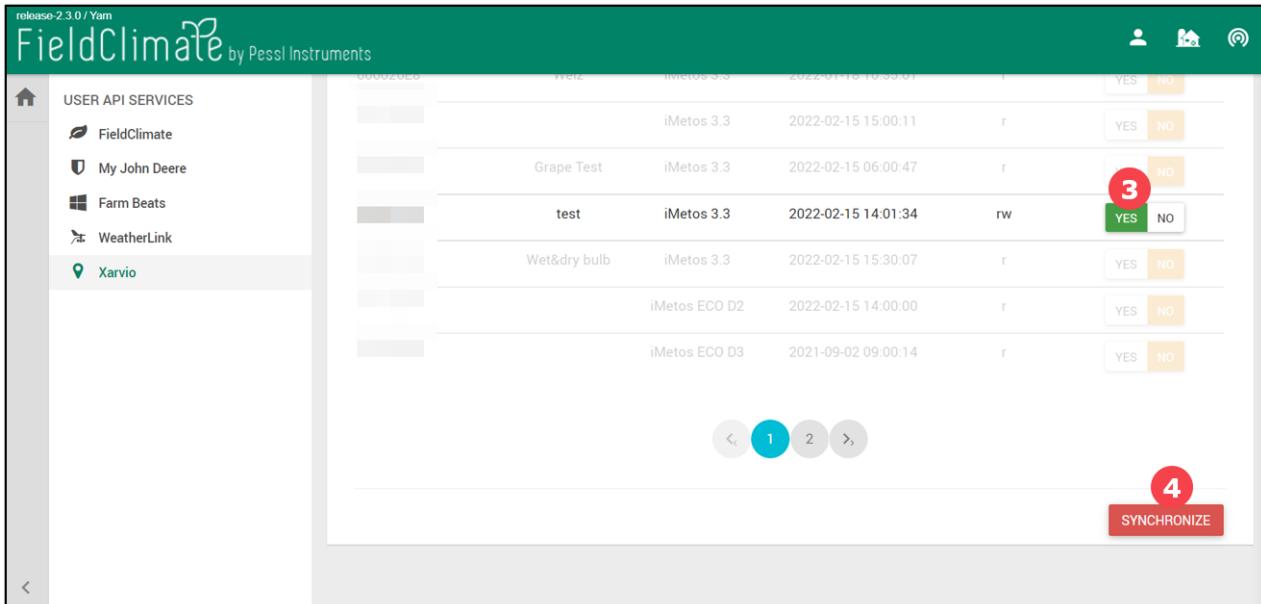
release-2.3.0 / Yam

FieldClimate by Pessl Instruments

USER API SERVICES

FieldClimate

My John Deere

Farm Beats

WeatherLink

Xarvio

| | Welz | iMetos 3.3 | 2022-01-18 10:35:01 | r | YES NO |
|---|---|---|---|---|---|
| | | iMetos 3.3 | 2022-02-15 15:00:11 | r | YES NO |
| | Grape Test | iMetos 3.3 | 2022-02-15 06:00:47 | r | YES NO |
| | test | iMetos 3.3 | 2022-02-15 14:01:34 | rw | YES NO |
| | Wet&dry bulb | iMetos 3.3 | 2022-02-15 15:30:07 | r | YES NO |
| | | iMetos ECO D2 | 2022-02-15 14:00:00 | r | YES NO |
| | | iMetos ECO D3 | 2021-09-02 09:00:14 | r | YES NO |

3

‹ 1 2 ›

4

SYNCHRONIZE

<